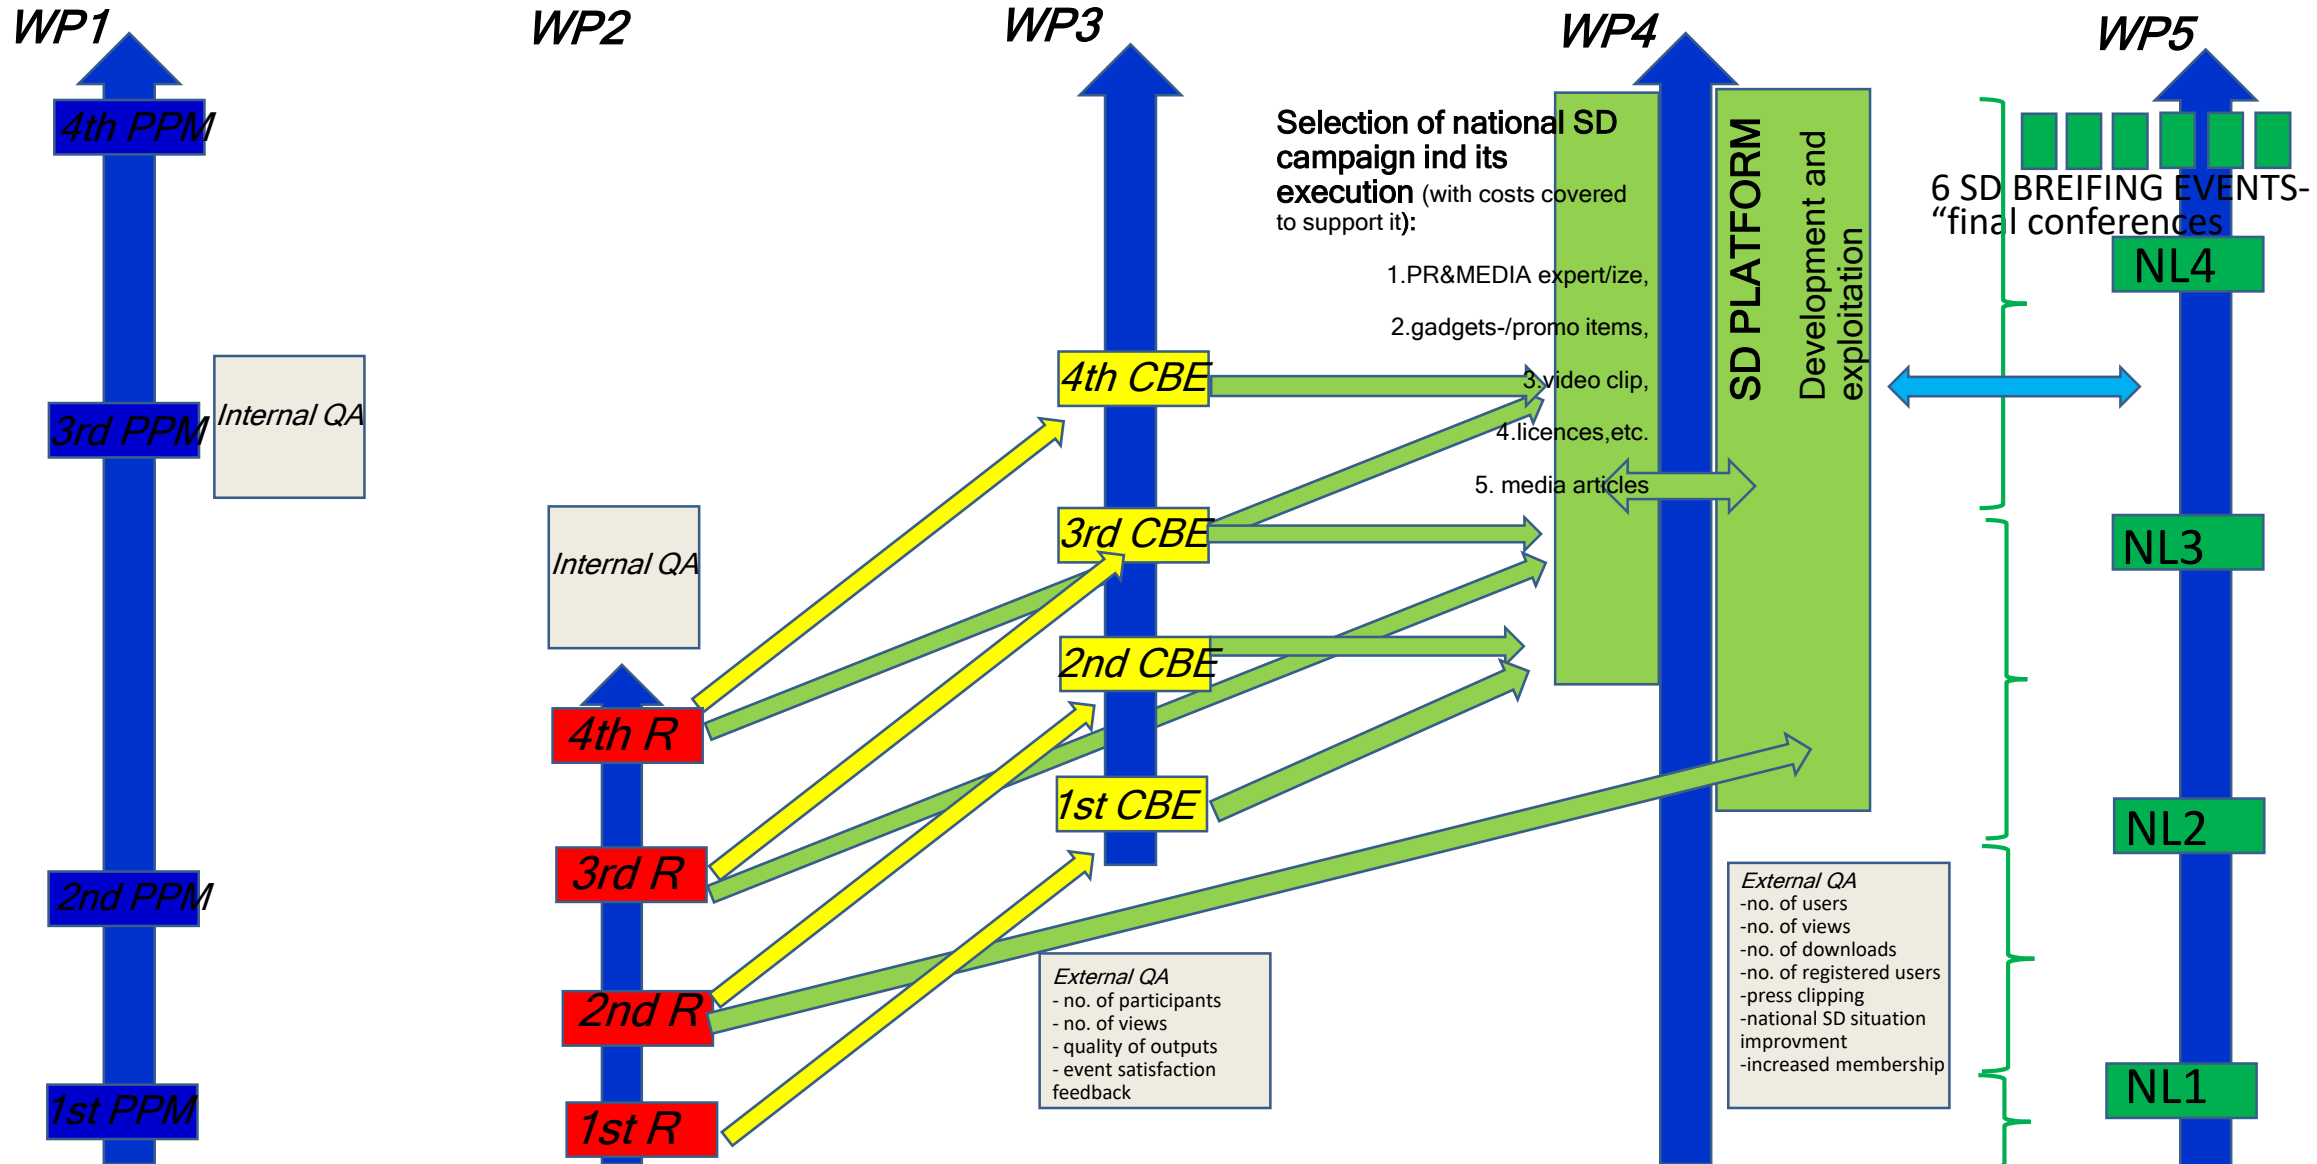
WP1

4th PPM

3rd PPM

Internal QA

2nd PPM

1st PPM

WP2

Internal QA

4th R

3rd R

2nd R

1st R

WP3

4th CBE

3rd CBE

2nd CBE

1st CBE

External QA
- no. of participants
- no. of views
- quality of outputs
- event satisfaction feedback

WP4

Selection of national SD campaign ind its execution (with costs covered to support it):

1.PR&MEDIA expert/ize,

2.gadgets-/promo items,

3.video clip,

4.licences,etc.

5. media articles

SD PLATFORM

Development and exploitation

External QA
-no. of users
-no. of views
-no. of downloads
-no. of registered users
-press clipping
-national SD situation improvment
-increased membership

WP5

6 SD BREIFING EVENTS-“final conferences

NL4

NL3

NL2

NL1